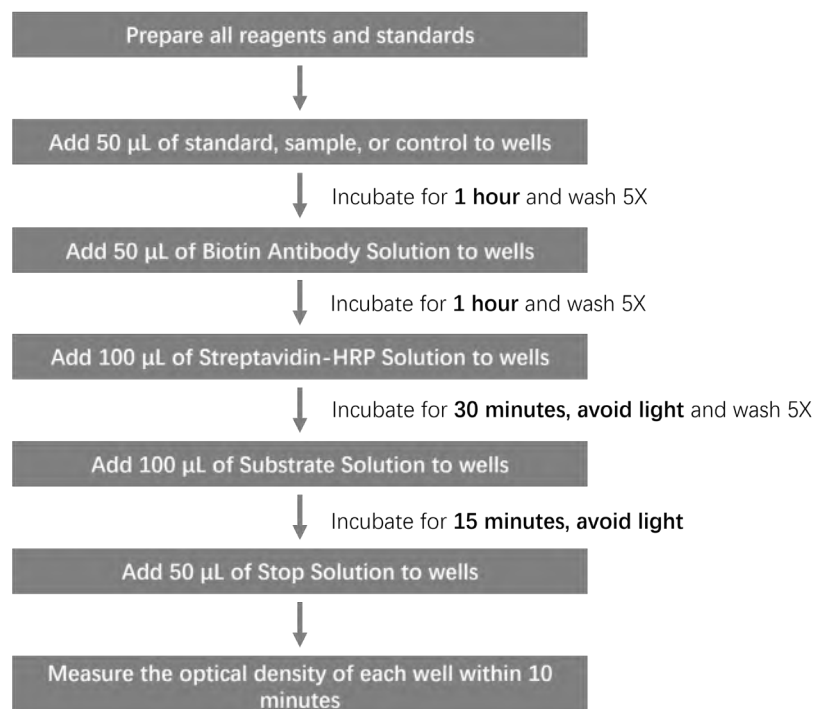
Prepare all reagents and standards

Add 50 µL of standard, sample, or control to wells

Incubate for **1 hour** and wash 5X

Add 50 µL of Biotin Antibody Solution to wells

Incubate for **1 hour** and wash 5X

Add 100 µL of Streptavidin-HRP Solution to wells

Incubate for **30 minutes, avoid light** and wash 5X

Add 100 µL of Substrate Solution to wells

Incubate for **15 minutes, avoid light**

Add 50 µL of Stop Solution to wells

Measure the optical density of each well within 10 minutes